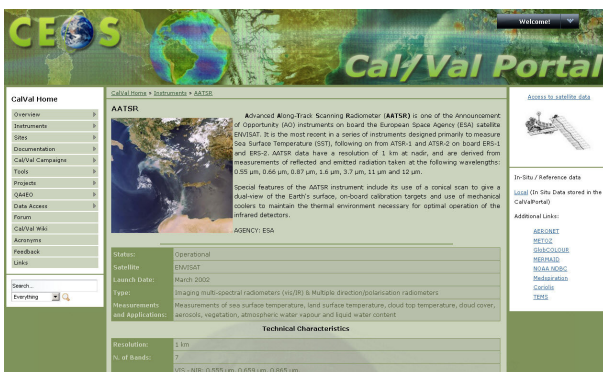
CEOS

Welcome!

Cal/Val Portal

CalVal Home

Overview
Instruments
Sites
Documentation
Cal/Val Campaigns
Tools
Projects
Q4EO
Data Access
Forum
Cal/Val Wiki
Acronyms
Feedback
Links

Search...
Everything

CalVal Home » Instruments » AATSR

AATSR

Advanced Along-Track Scanning Radiometer (AATSR) is one of the Announcement of Opportunity (AO) instruments on board the European Space Agency (ESA) satellite ENVISAT. It is the most recent in a series of instruments designed primarily to measure Sea Surface Temperature (SST), following on from ATSR-1 and ATSR-2 on board ERS-1 and ERS-2. AATSR data have a resolution of 1 km at nadir, and are derived from measurements of reflected and emitted radiation taken at the following wavelengths: 0.55 µm, 0.66 µm, 0.87 µm, 1.6 µm, 3.7 µm, 11 µm and 12 µm.

Special features of the AATSR instrument include its use of a conical scan to give a dual-view of the Earth's surface, on-board calibration targets and use of mechanical coolers to maintain the thermal environment necessary for optimal operation of the infrared detectors.

AGENCY: ESA

| Status: | Operational |
|---|---|
| Satellite | ENVISAT |
| Launch Date: | March 2002 |
| Type: | Imaging multi-spectral radiometers (vis/IR) & Multiple direction/polarisation radiometers |
| Measurements and Applications: | Measurements of sea surface temperature, land surface temperature, cloud top temperature, cloud cover, aerosols, vegetation, atmospheric water vapour and liquid water content |

Technical Characteristics

| Resolution: | 1 km |
|---|---|
| N. of Bands: | 7 |
| | VIS - NIR: 0.555 µm, 0.659 µm, 0.865 µm |

Access to satellite data

In-Situ / Reference data

Local (In Situ Data stored in the CalValPortal)

Additional Links:

AERONET
METOZ
GlobCOLOUR
MERMAID
NOAA NDBC
Medspiration
Coriolis
TEMS